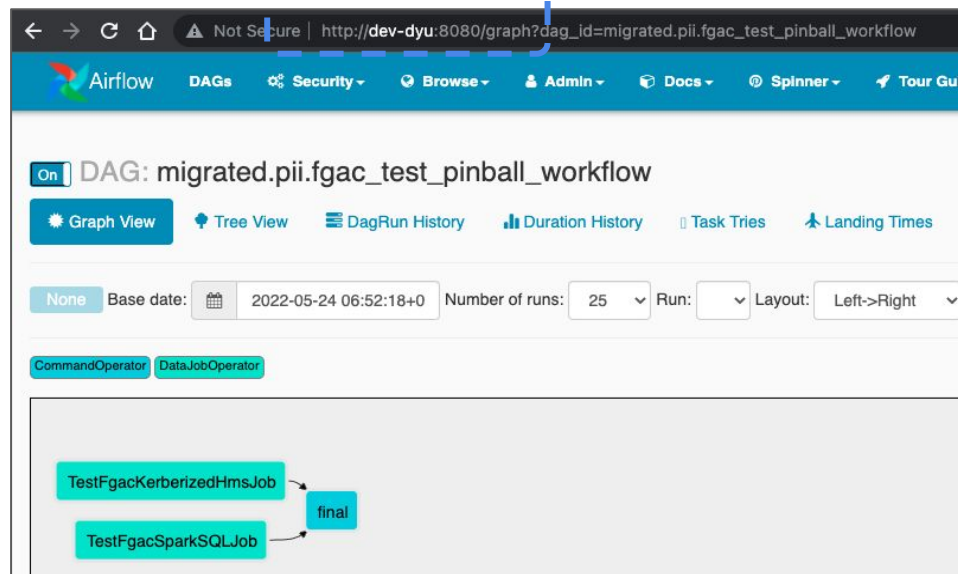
Not Secure | http://dev-dyu:8080/graph?dag_id=migrated.pii.fgac_test_pinball_workflow

Airflow DAGs Security Browse Admin Docs Spinner Tour Gu

On DAG: migrated.pii.fgac_test_pinball_workflow

Graph View Tree View DagRun History Duration History Task Tries Landing Times

None Base date: 2022-05-24 06:52:18+0 Number of runs: 25 Run: Layout: Left->Right

CommandOperator DataJobOperator

TestFgacKerberizedHmsJob
TestFgacSparkSQLJob
final